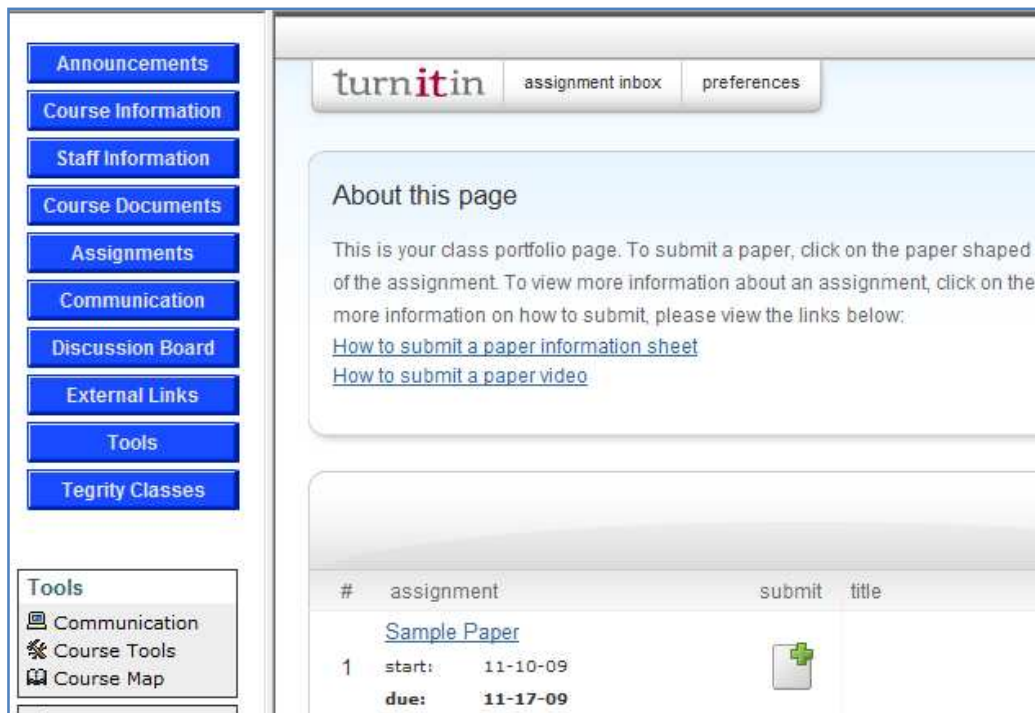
Announcements
Course Information
Staff Information
Course Documents
Assignments
Communication
Discussion Board
External Links
Tools
Tegrity Classes

Tools
Communication
Course Tools
Course Map

turnitin | assignment inbox | preferences

About this page

This is your class portfolio page. To submit a paper, click on the paper shaped of the assignment. To view more information about an assignment, click on the more information on how to submit, please view the links below:
How to submit a paper information sheet
How to submit a paper video

| # | assignment | submit | title |
|---|---|---|---|
| 1 | Sample Paper start: 11-10-09 due: 11-17-09 | | |